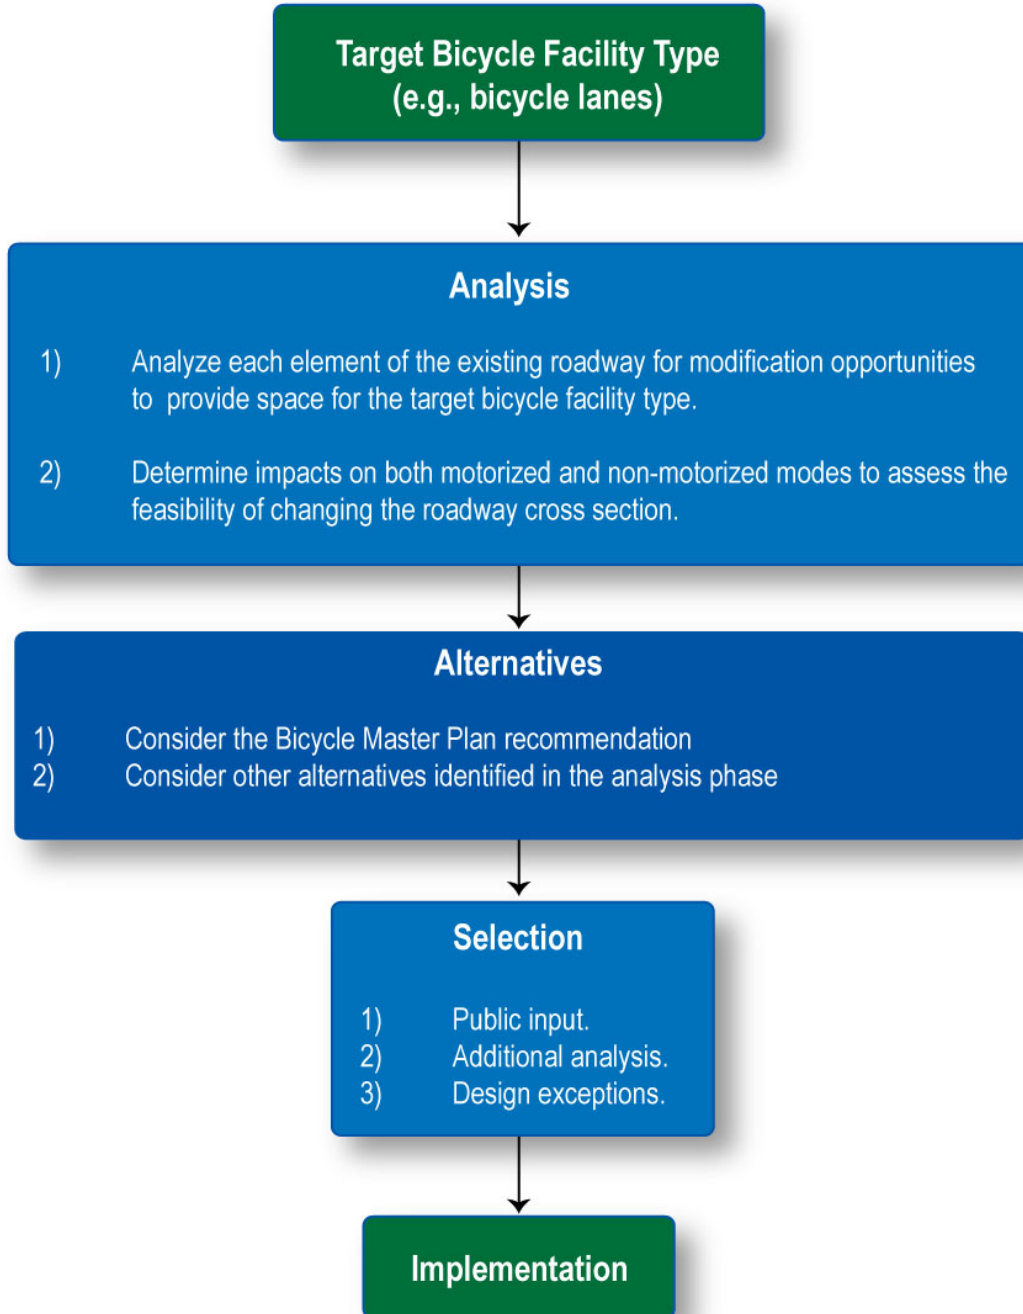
Target Bicycle Facility Type
(e.g., bicycle lanes)

Analysis

1) Analyze each element of the existing roadway for modification opportunities to provide space for the target bicycle facility type.

2) Determine impacts on both motorized and non-motorized modes to assess the feasibility of changing the roadway cross section.

Alternatives

1) Consider the Bicycle Master Plan recommendation
2) Consider other alternatives identified in the analysis phase

Selection

1) Public input.
2) Additional analysis.
3) Design exceptions.

Implementation